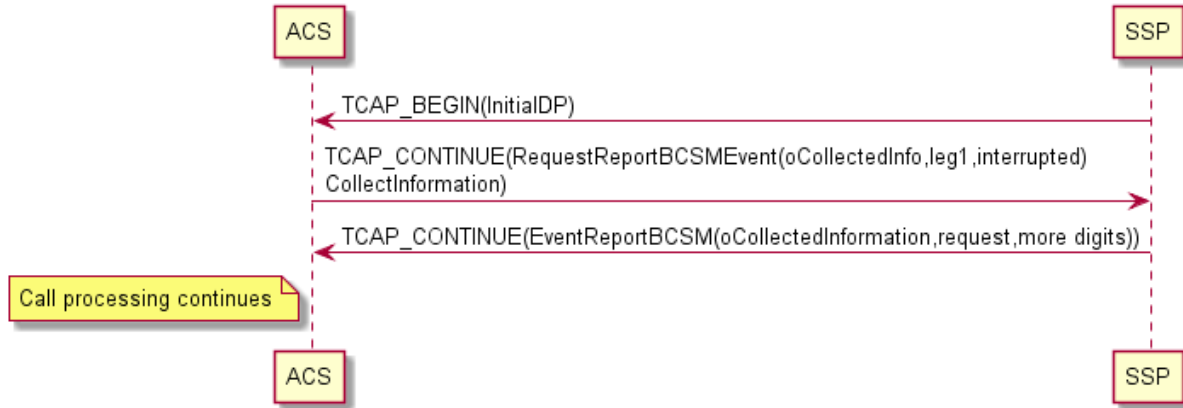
ACS

SSP

TCAP_BEGIN(InitialDP)

TCAP_CONTINUE(RequestReportBCSMEvent(oCollectedInfo,leg1,interrupted) CollectInformation)

TCAP_CONTINUE(EventReportBCSM(oCollectedInformation,request,more digits))

Call processing continues

ACS

SSP